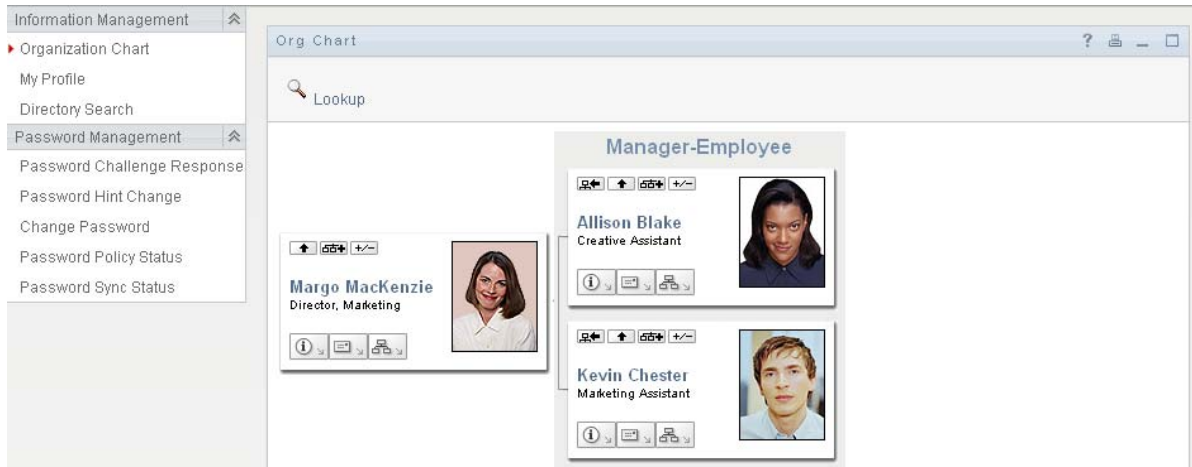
Information Management

Organization Chart

My Profile

Directory Search

Password Management

Password Challenge Response

Password Hint Change

Change Password

Password Policy Status

Password Sync Status

Org Chart

?

Lookup

Manager-Employee

+/−

Margo MacKenzie
Director, Marketing

+/−

Allison Blake
Creative Assistant

+/−

Kevin Chester
Marketing Assistant